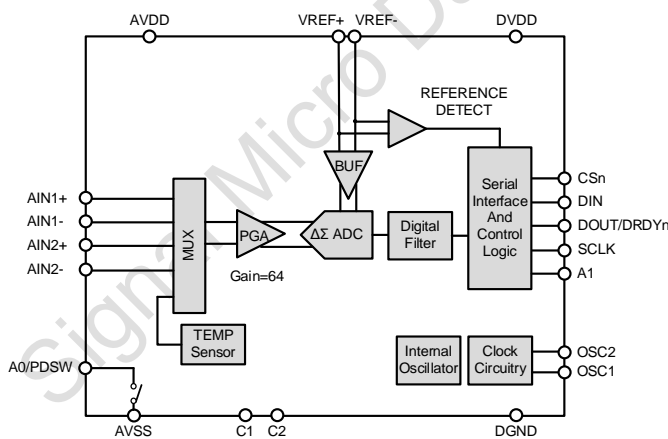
AVDD
VREF+
VREF-
DVDD
Signal Micro Device
REFERENCE DETECT
BUF
Serial Interface And Control Logic
CSn
DIN
DOUT/DRDYn
SCLK
A1
AIN1+
AIN1-
AIN2+
AIN2-
MUX
PGA
Gain=64
ΔΣ ADC
Digital Filter
TEMP Sensor
A0/PDSW
Internal Oscillator
Clock Circuitry
OSC2
OSC1
AVSS
C1
C2
DGND